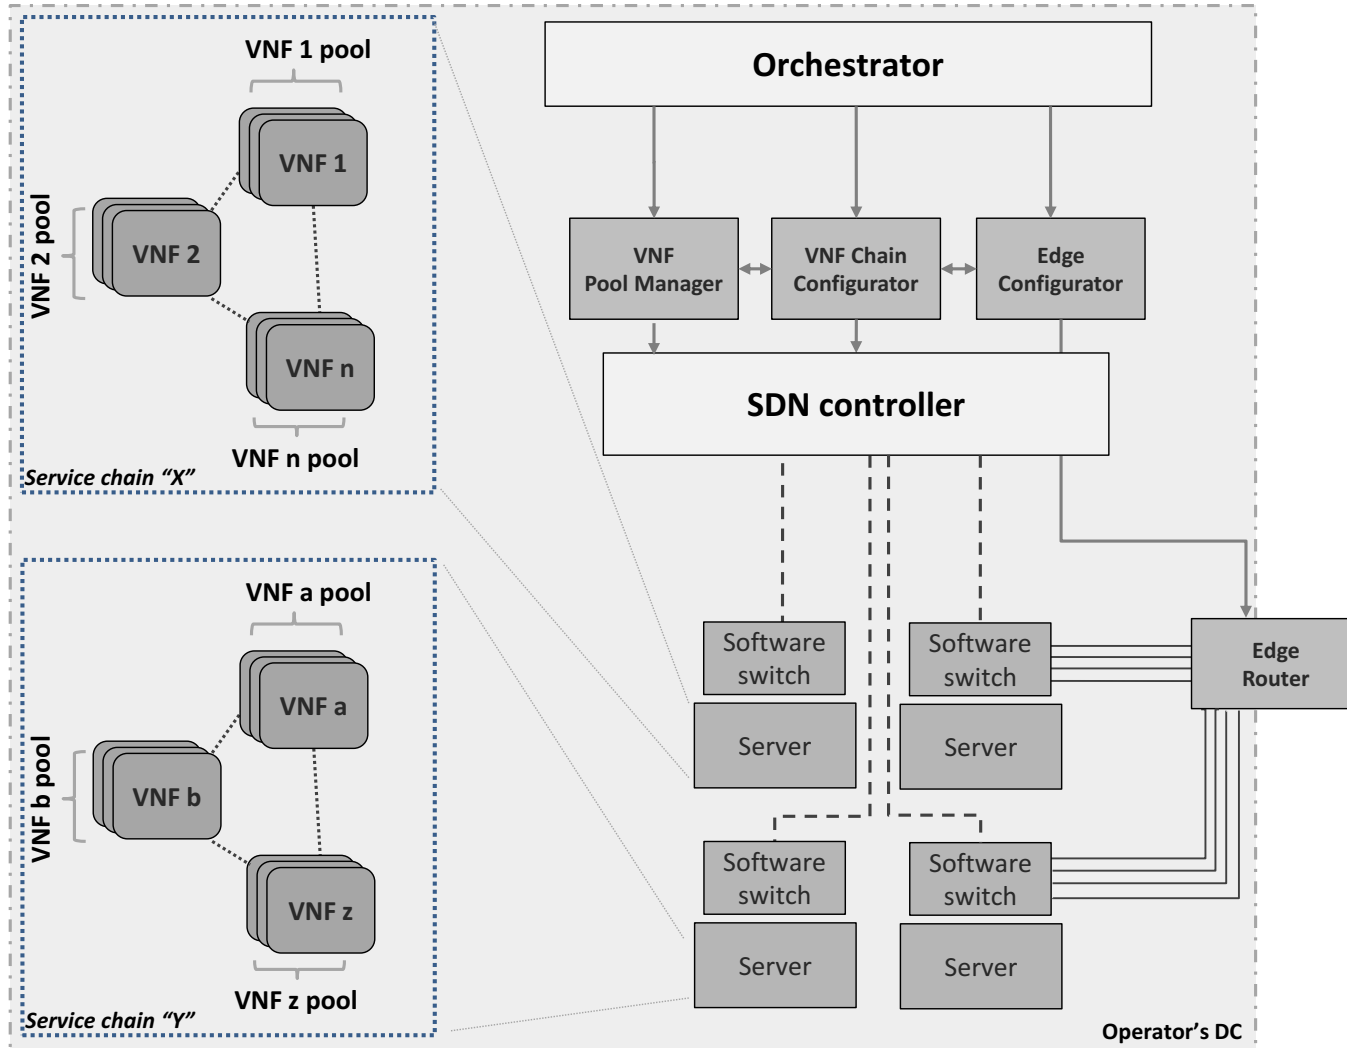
VNF 1 pool

VNF 1

VNF 2 pool

VNF 2

VNF n

VNF n pool

Service chain "X"

VNF a pool

VNF a

VNF b pool

VNF b

VNF z

VNF z pool

Service chain "Y"

Orchestrator

VNF Pool Manager

VNF Chain Configurator

Edge Configurator

SDN controller

Software switch

Software switch

Edge Router

Server

Server

Software switch

Software switch

Server

Server

Operator's DC